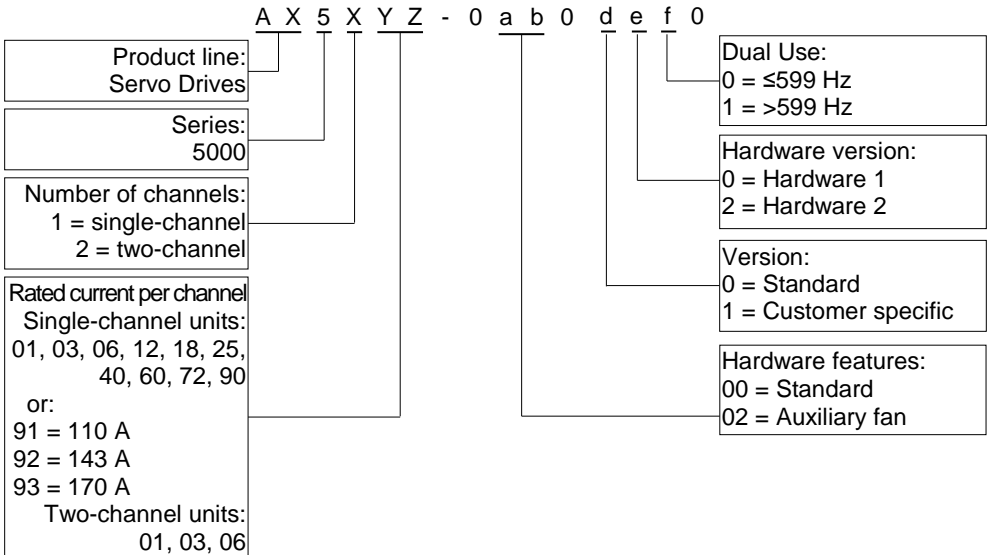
A X 5 X Y Z - 0 a b 0 d e f 0

Product line:
Servo Drives

Series:
5000

Number of channels:
1 = single-channel
2 = two-channel

Rated current per channel
Single-channel units:
01, 03, 06, 12, 18, 25,
40, 60, 72, 90
or:
91 = 110 A
92 = 143 A
93 = 170 A
Two-channel units:
01, 03, 06

Dual Use:
0 = ≤599 Hz
1 = >599 Hz

Hardware version:
0 = Hardware 1
2 = Hardware 2

Version:
0 = Standard
1 = Customer specific

Hardware features:
00 = Standard
02 = Auxiliary fan